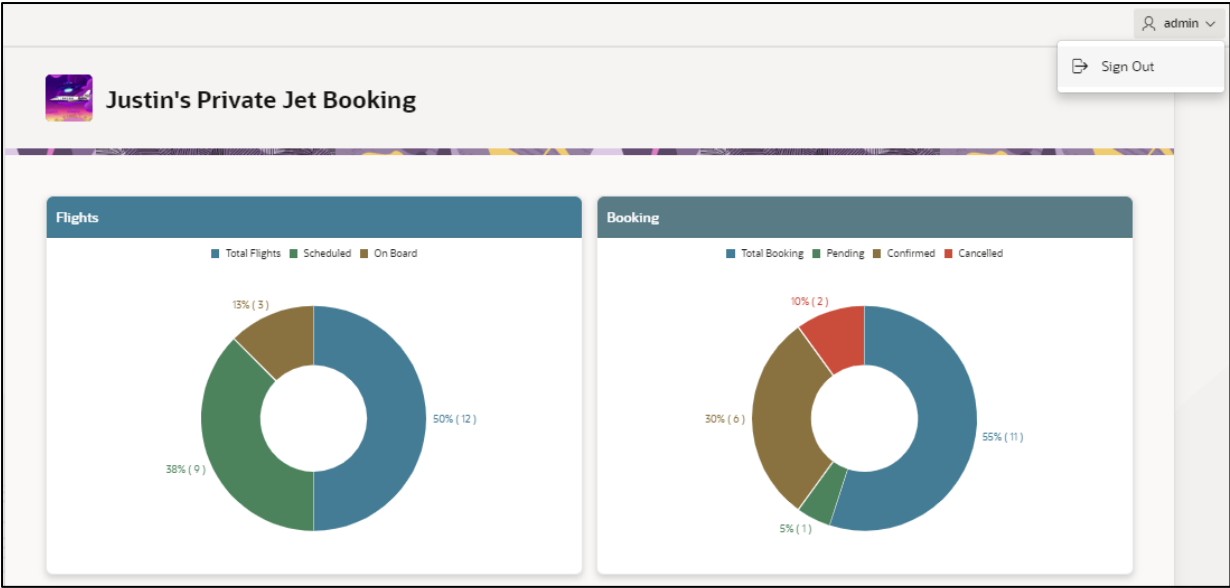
admin

Sign Out

Justin's Private Jet Booking

Flights

Total Flights Scheduled On Board

13% ( 3 )

50% ( 12 )

38% ( 9 )

Booking

Total Booking Pending Confirmed Cancelled

10% ( 2 )

30% ( 6 )

55% ( 11 )

5% ( 1 )